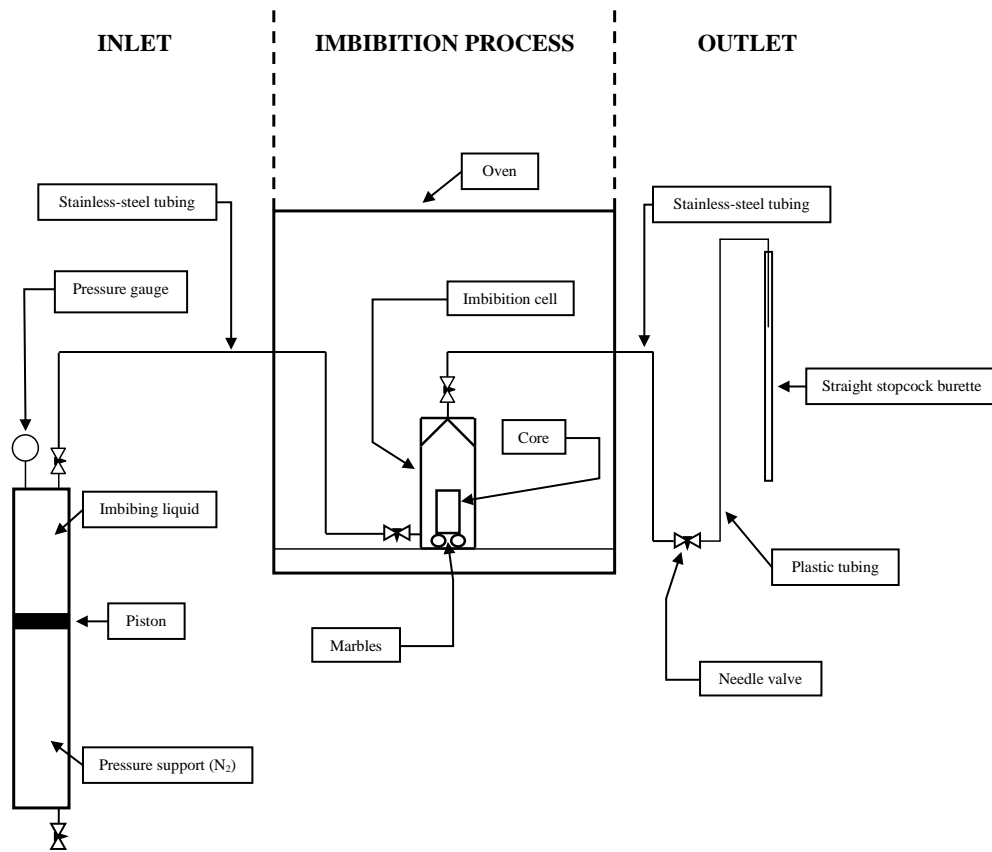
INLET

IMBIBITION PROCESS

OUTLET

Oven

Stainless-steel tubing

Stainless-steel tubing

Pressure gauge

Imbibition cell

Straight stopcock burette

Core

Imbibing liquid

Plastic tubing

Piston

Marbles

Needle valve

Pressure support ($N_2$)